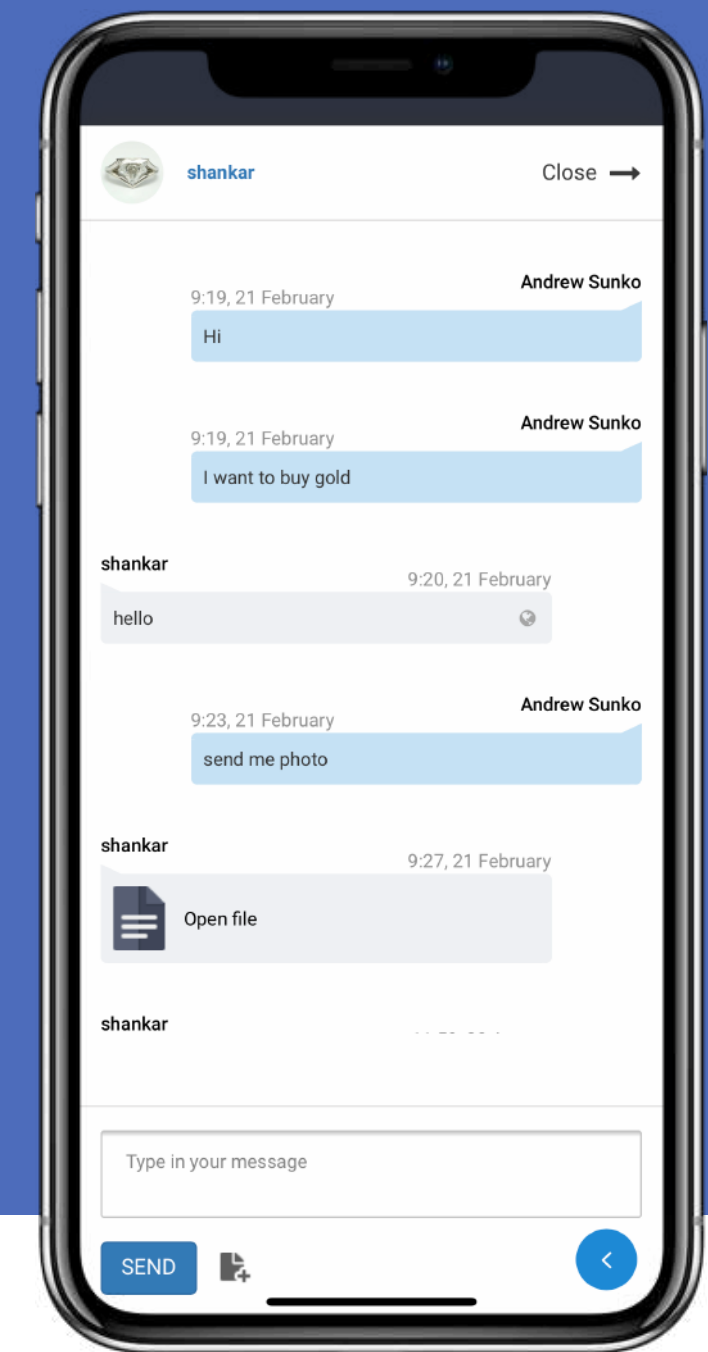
shankar

Close

Andrew Sunko
9:19, 21 February
Hi

Andrew Sunko
9:19, 21 February
I want to buy gold

shankar
9:20, 21 February
hello

Andrew Sunko
9:23, 21 February
send me photo

shankar
9:27, 21 February
Open file

shankar
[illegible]

Type in your message

SEND